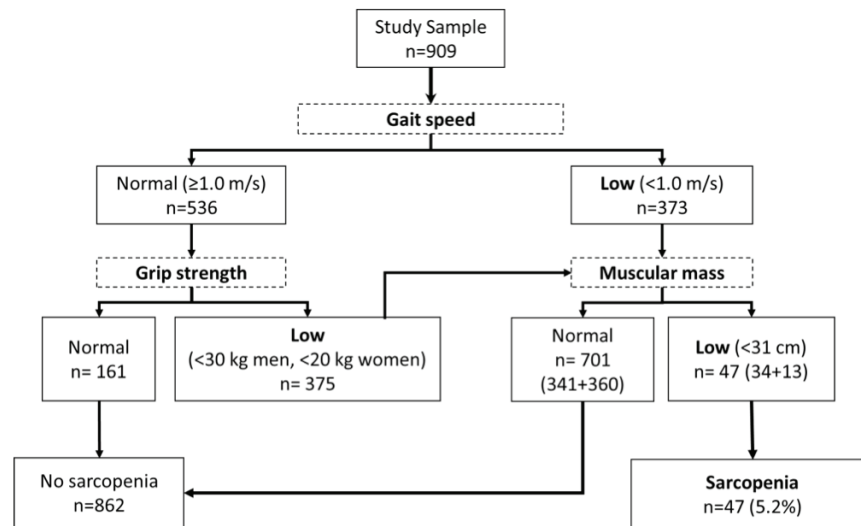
Study Sample
n=909

Gait speed

Normal (≥1.0 m/s)
n=536

Low (<1.0 m/s)
n=373

Grip strength

Muscular mass

Normal
n= 161

Low
(<30 kg men, <20 kg women)
n= 375

Normal
n= 701
(341+360)

Low (<31 cm)
n= 47 (34+13)

No sarcopenia
n=862

Sarcopenia
n=47 (5.2%)